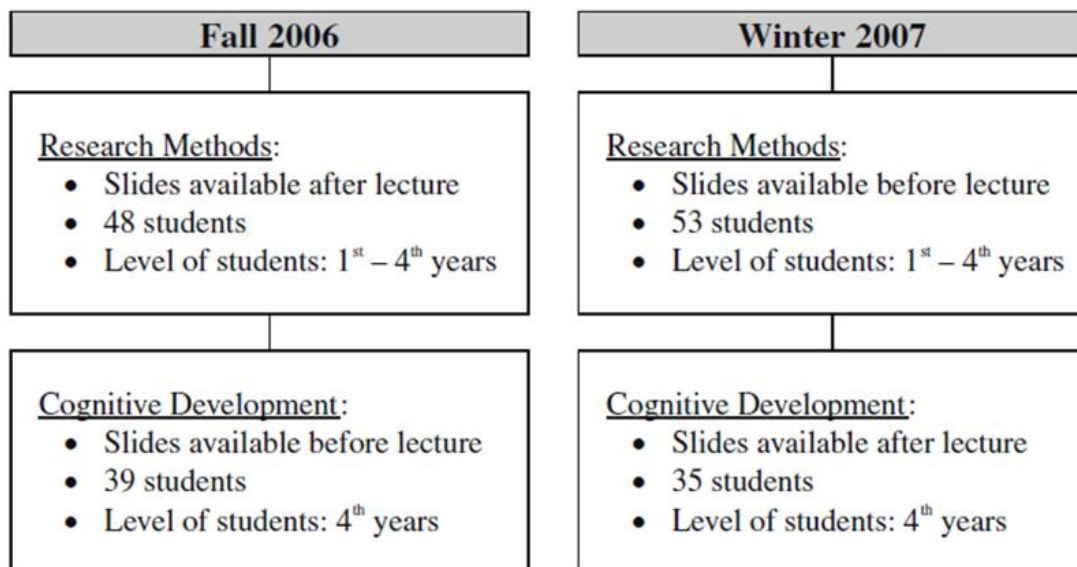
Fall 2006

Research Methods:
- Slides available after lecture
- 48 students
- Level of students: $1^{st}$ – $4^{th}$ years

Cognitive Development:
- Slides available before lecture
- 39 students
- Level of students: $4^{th}$ years

Winter 2007

Research Methods:
- Slides available before lecture
- 53 students
- Level of students: $1^{st}$ – $4^{th}$ years

Cognitive Development:
- Slides available after lecture
- 35 students
- Level of students: $4^{th}$ years